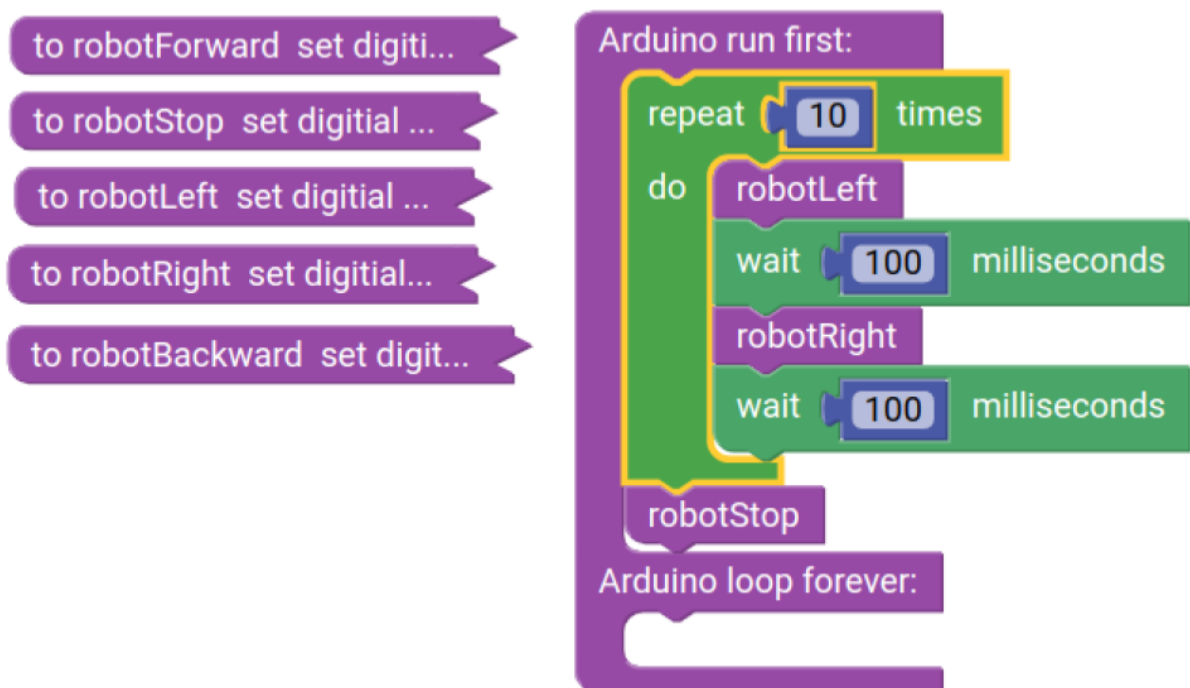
to robotForward set digiti...

to robotStop set digitial ...

to robotLeft set digitial ...

to robotRight set digitial...

to robotBackward set digit...

Arduino run first:

repeat 10 times

do robotLeft

wait 100 milliseconds

robotRight

wait 100 milliseconds

robotStop

Arduino loop forever: